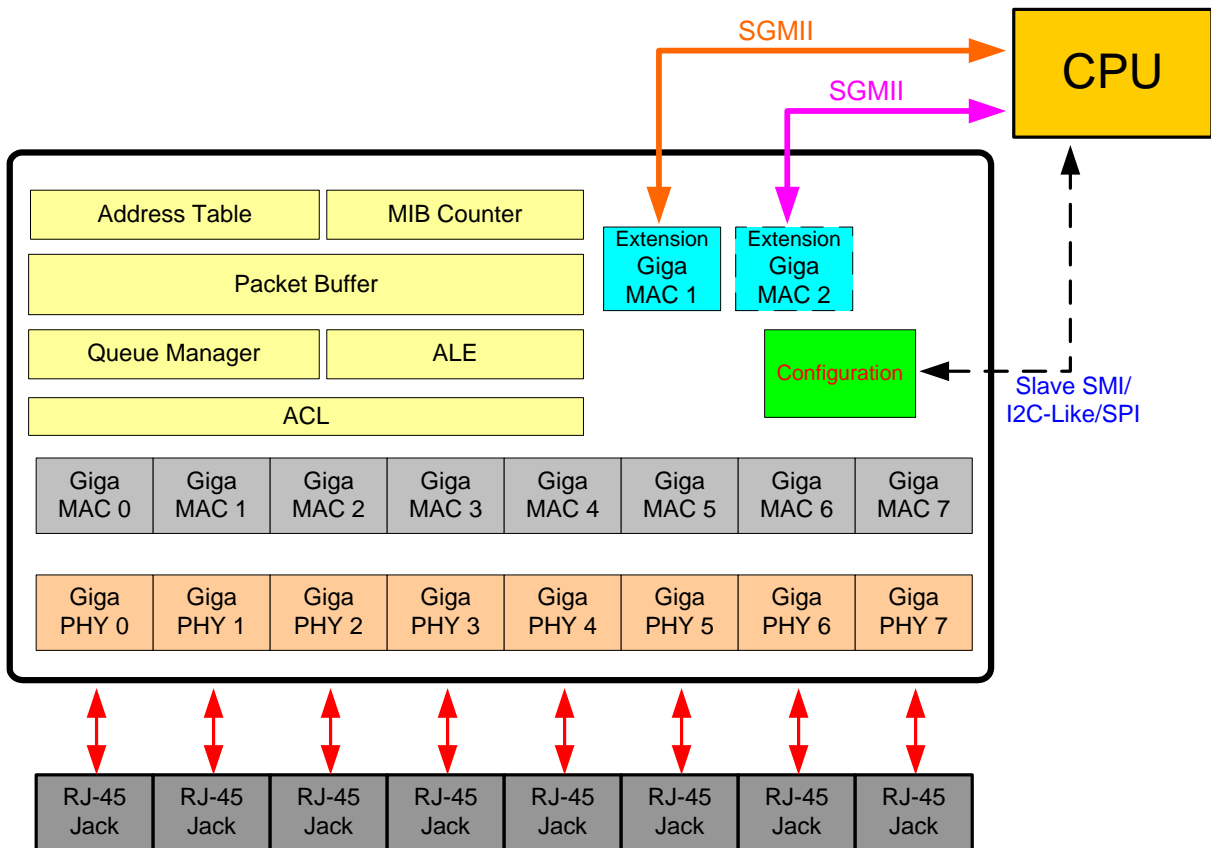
SGMII

CPU

SGMII

Address Table

MIB Counter

Packet Buffer

Queue Manager

ALE

ACL

Extension Giga MAC 1

Extension Giga MAC 2

Configuration

Slave SMI/ I2C-Like/SPI

| Giga MAC 0 | Giga MAC 1 | Giga MAC 2 | Giga MAC 3 | Giga MAC 4 | Giga MAC 5 | Giga MAC 6 | Giga MAC 7 |
|---|---|---|---|---|---|---|---|

| Giga PHY 0 | Giga PHY 1 | Giga PHY 2 | Giga PHY 3 | Giga PHY 4 | Giga PHY 5 | Giga PHY 6 | Giga PHY 7 |
|---|---|---|---|---|---|---|---|

| RJ-45 Jack | RJ-45 Jack | RJ-45 Jack | RJ-45 Jack | RJ-45 Jack | RJ-45 Jack | RJ-45 Jack | RJ-45 Jack |
|---|---|---|---|---|---|---|---|